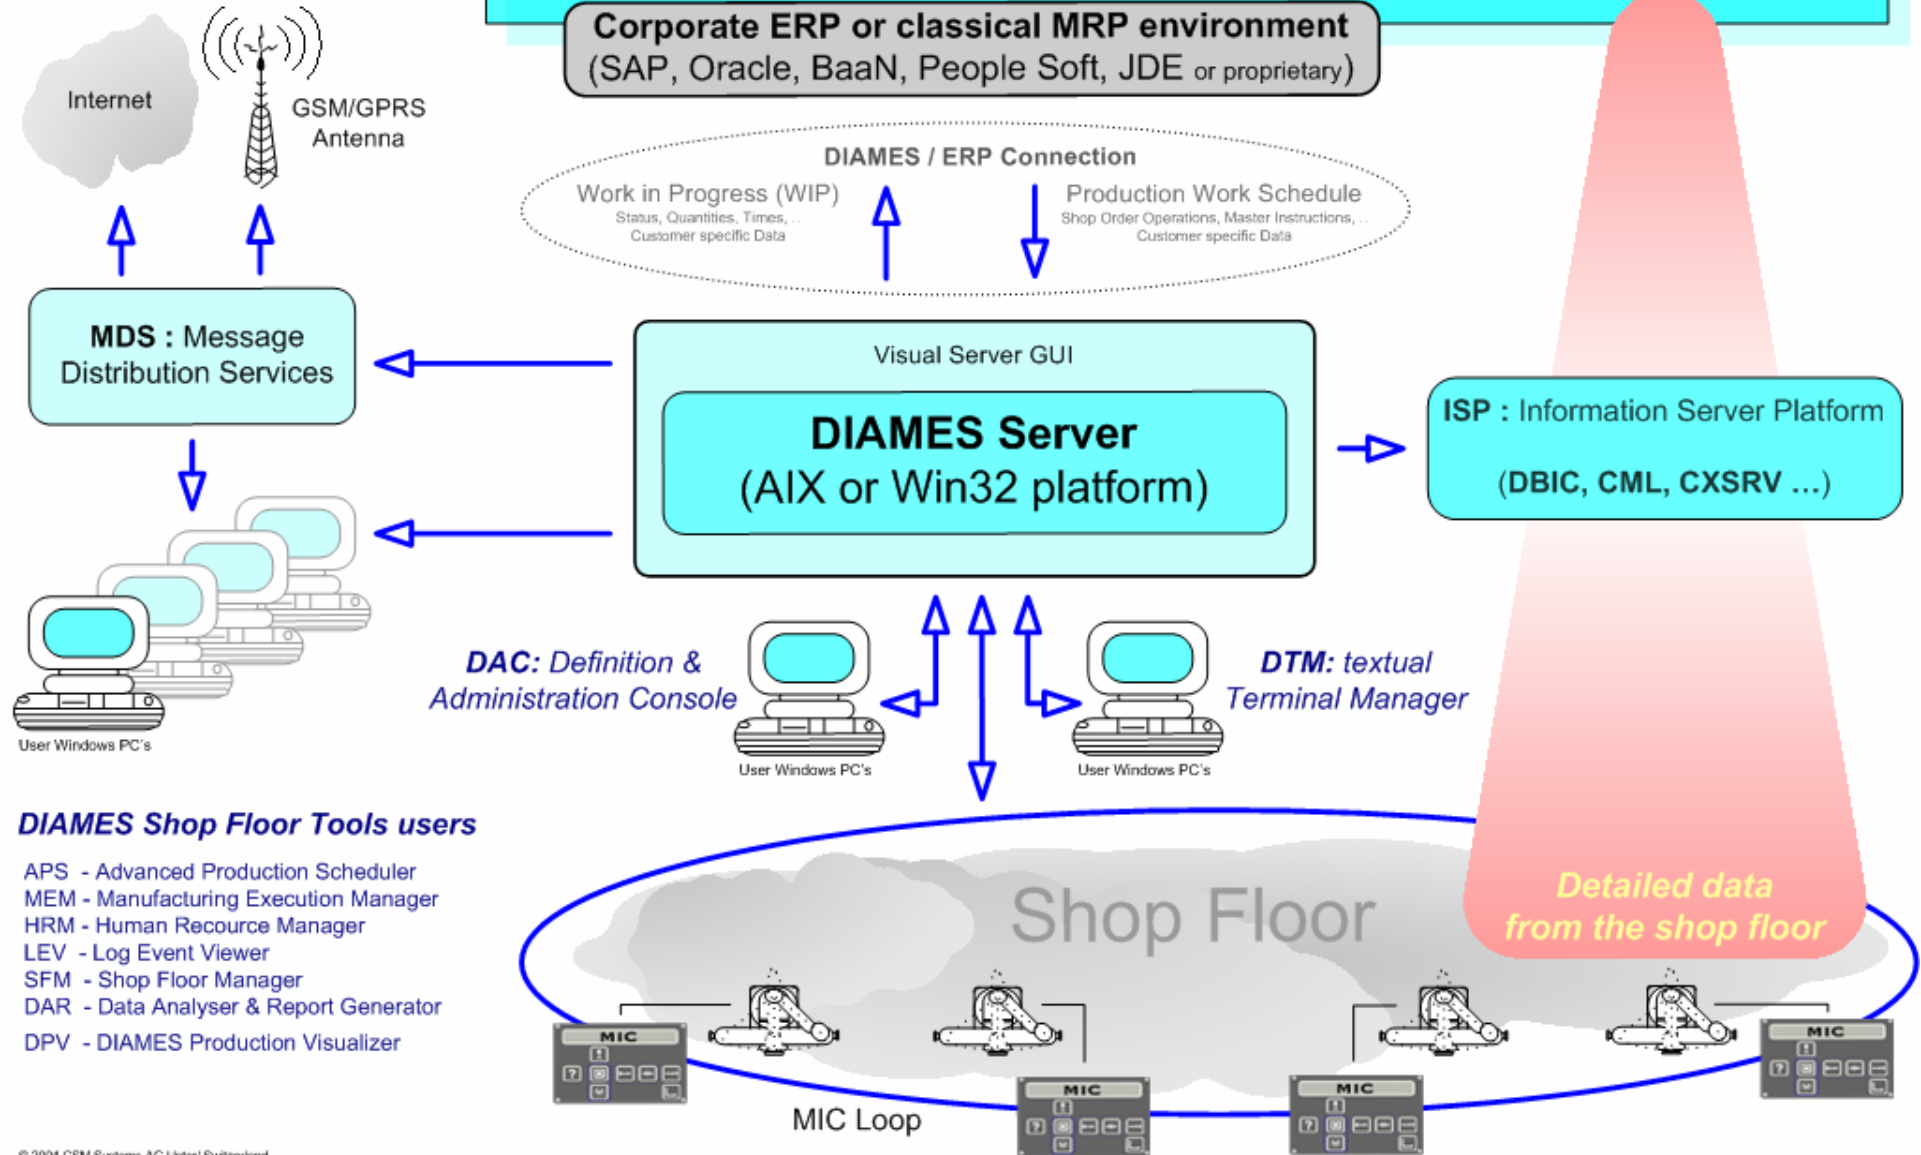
Corporate ERP or classical MRP environment
(SAP, Oracle, BaaN, People Soft, JDE or proprietary)

Internet

GSM/GPRS Antenna

DIAMES / ERP Connection

Work in Progress (WIP)
Status, Quantities, Times, ..
Customer specific Data

Production Work Schedule
Shop Order Operations, Master Instructions, ..
Customer specific Data

MDS : Message Distribution Services

Visual Server GUI

DIAMES Server
(AIX or Win32 platform)

ISP : Information Server Platform

(DBIC, CML, CXSRV ...)

User Windows PC's

DAC: Definition & Administration Console

User Windows PC's

User Windows PC's

DTM: textual Terminal Manager

DIAMES Shop Floor Tools users

APS - Advanced Production Scheduler
MEM - Manufacturing Execution Manager
HRM - Human Recource Manager
LEV - Log Event Viewer
SFM - Shop Floor Manager
DAR - Data Analyser & Report Generator
DPV - DIAMES Production Visualizer

Shop Floor

Detailed data from the shop floor

MIC

MIC

MIC

MIC

MIC Loop

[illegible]